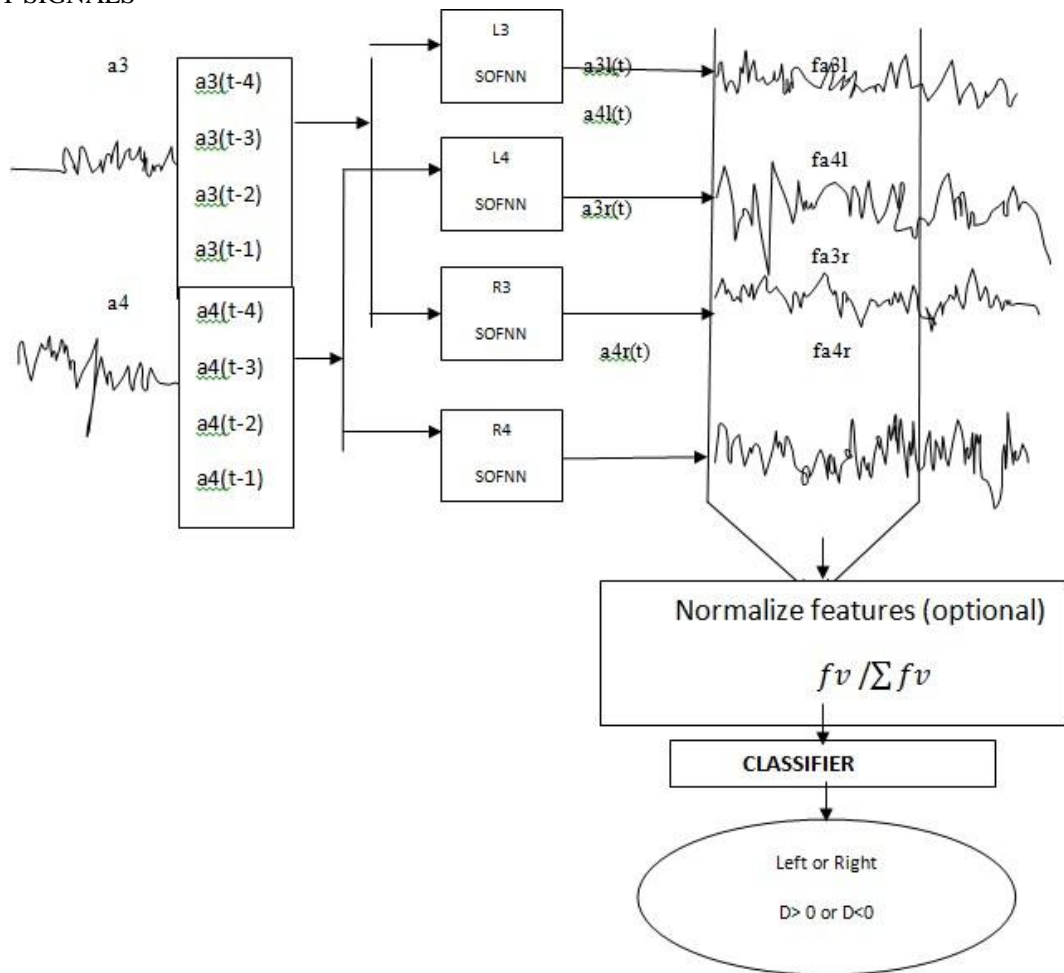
T SIGNALS

a3

a3(t-4)

a3(t-3)

a3(t-2)

a3(t-1)

a4

a4(t-4)

a4(t-3)

a4(t-2)

a4(t-1)

L3

SOFNN

a3l(t)

a4l(t)

L4

SOFNN

a3r(t)

R3

SOFNN

a4r(t)

R4

SOFNN

fa3l

fa4l

fa3r

fa4r

Normalize features (optional)

$fv / \sum fv$

CLASSIFIER

Left or Right

D> 0 or D<0